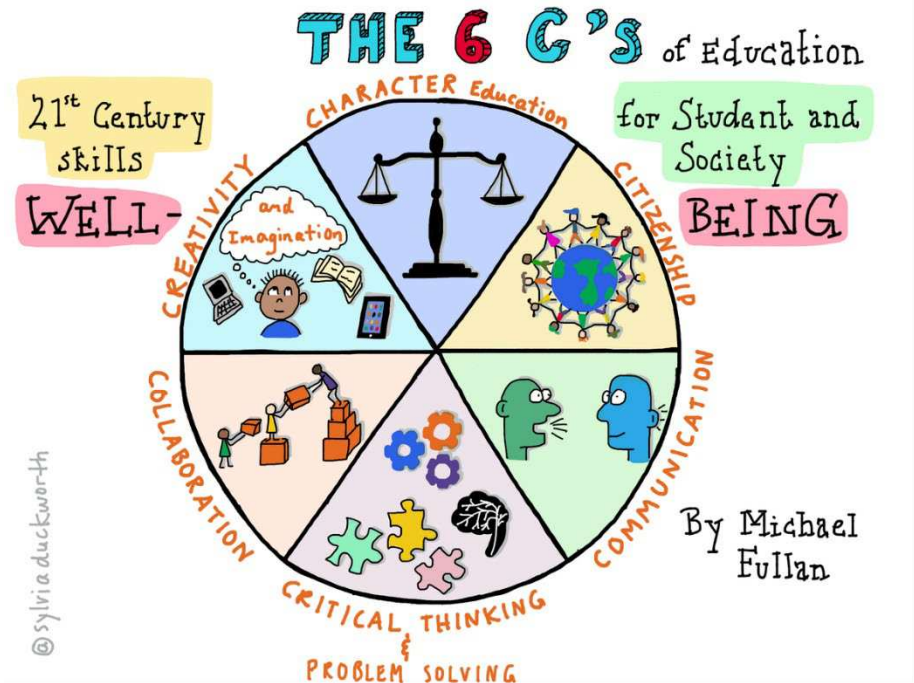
THE 6 C's of Education

21st Century skills

WELL-

for Student and Society

BEING

CHARACTER Education

CITIZENSHIP

COMMUNICATION

CRITICAL THINKING & PROBLEM SOLVING

COLLABORATION

CREATIVITY

and Imagination

By Michael Fullan

@sylviaduckworth